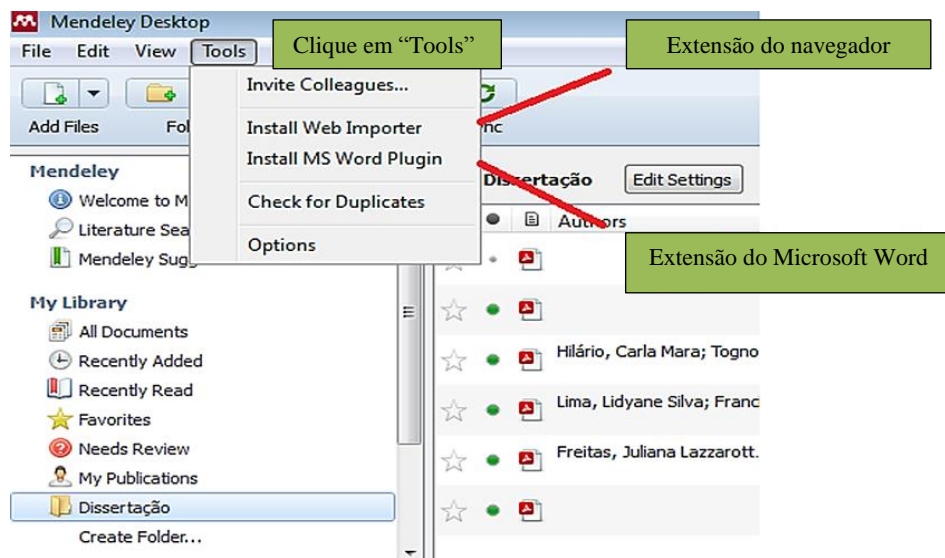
Mendeley Desktop

File Edit View Tools

Clique em “Tools”

Extensão do navegador

Invite Colleagues...

Install Web Importer

Install MS Word Plugin

Check for Duplicates

Options

Add Files

Fol

nc

Mendeley

Welcome to M

Literature Sea

Mendeley Sug

Dissertação

Edit Settings

Authors

Extensão do Microsoft Word

My Library

All Documents

Recently Added

Recently Read

Favorites

Needs Review

My Publications

Dissertação

Create Folder...

Hilário, Carla Mara; Togno

Lima, Lidyane Silva; Franc

Freitas, Juliana Lazzarott.